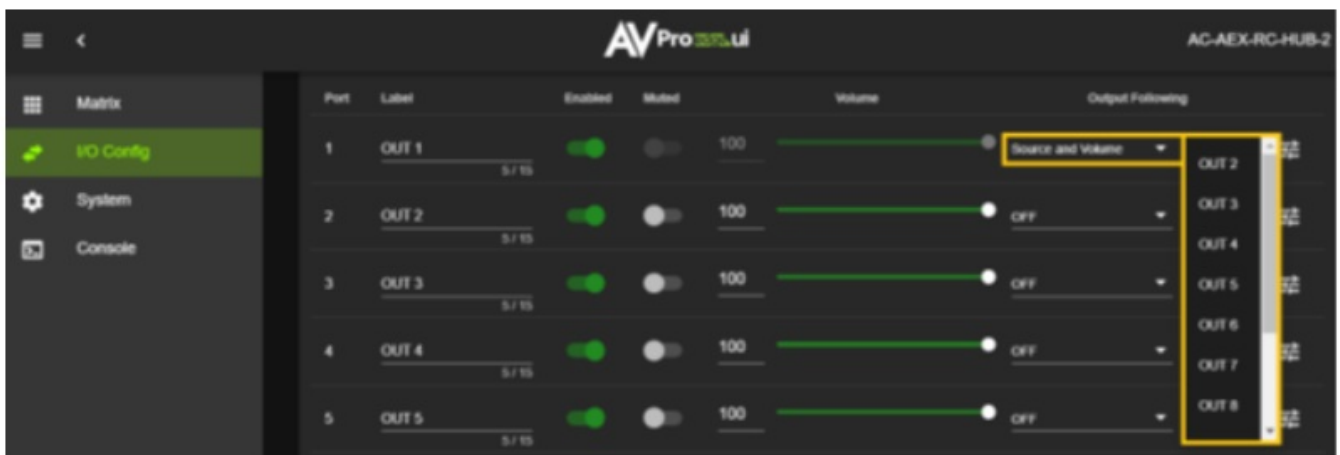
AVPro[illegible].ui

AC-AEX-RC-HUB-2

Matrix
I/O Config
System
Console

| Port | Label | Enabled | Muted | Volume | Output Following |
|---|---|---|---|---|---|
| 1 | OUT 1 5 / 15 | | | 100 | Source and Volume |
| 2 | OUT 2 5 / 15 | | | 100 | OFF |
| 3 | OUT 3 5 / 15 | | | 100 | OFF |
| 4 | OUT 4 5 / 15 | | | 100 | OFF |
| 5 | OUT 5 5 / 15 | | | 100 | OFF |

OUT 2
OUT 3
OUT 4
OUT 5
OUT 6
OUT 7
OUT 8